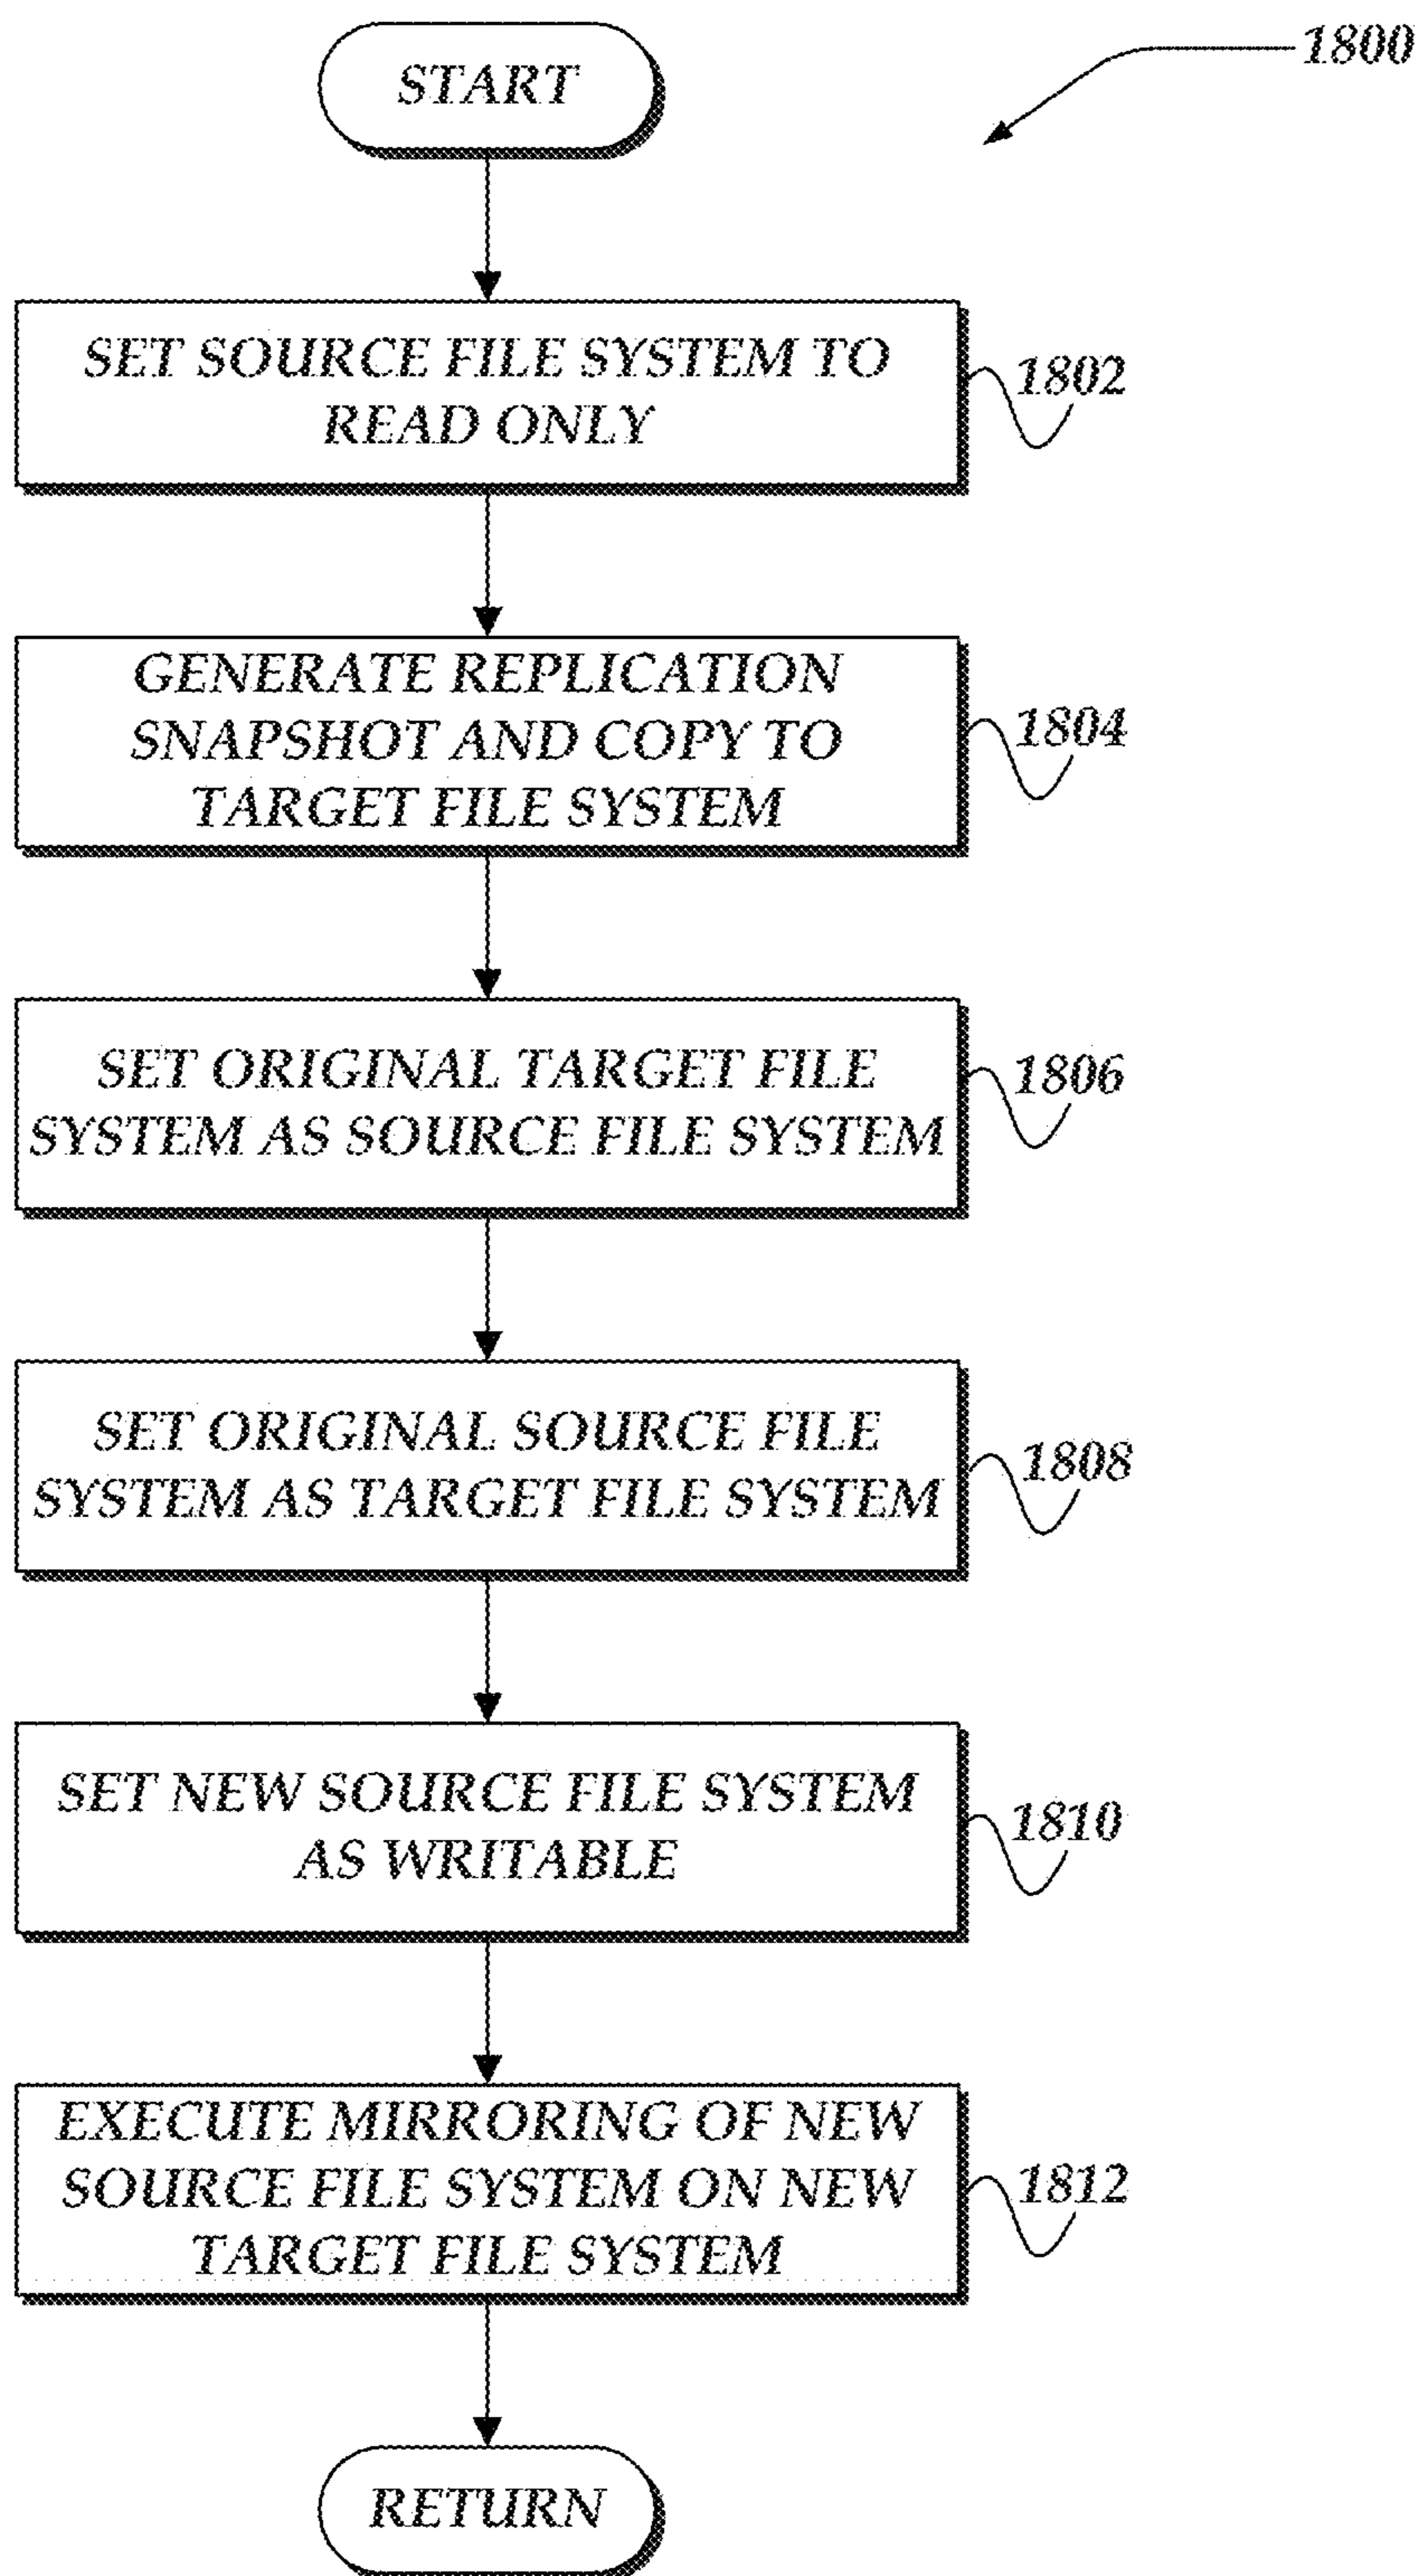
1800

START

SET SOURCE FILE SYSTEM TO READ ONLY

1802

GENERATE REPLICATION SNAPSHOT AND COPY TO TARGET FILE SYSTEM

1804

SET ORIGINAL TARGET FILE SYSTEM AS SOURCE FILE SYSTEM

1806

SET ORIGINAL SOURCE FILE SYSTEM AS TARGET FILE SYSTEM

1808

SET NEW SOURCE FILE SYSTEM AS WRITABLE

1810

EXECUTE MIRRORING OF NEW SOURCE FILE SYSTEM ON NEW TARGET FILE SYSTEM

1812

RETURN